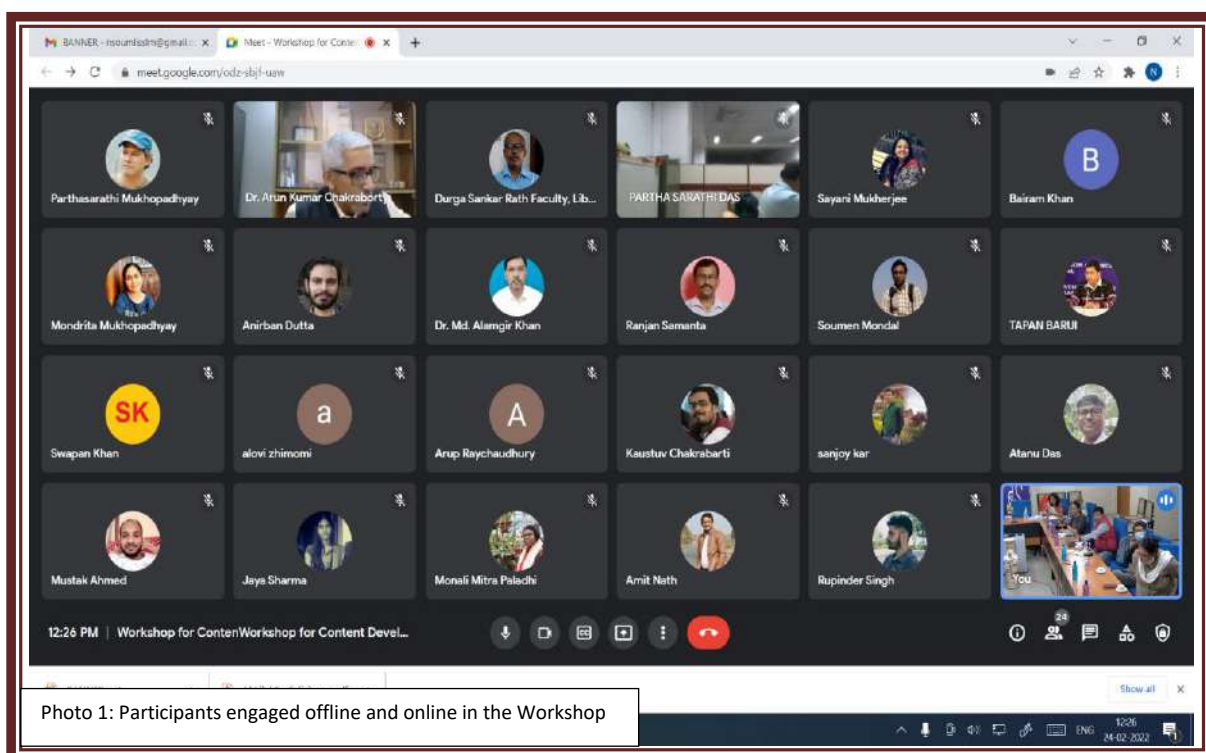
M BANNER - nsoumissim@gmail.c ×
Meet - Workshop for Conte ×
+

meet.google.com/odz-sbjf-uaw

Parthasarathi Mukhopadhyay
Dr. Arun Kumar Chakraborty
Durga Sankar Rath Faculty, Lib...
PARTHA SARATHI DAS
Sayani Mukherjee
B
Bairam Khan

Mondrita Mukhopadhyay
Anirban Dutta
Dr. Md. Alamgir Khan
Ranjan Samanta
Soumen Mondal
TAPAN BARUI

SK
Swapan Khan
a
alovi zhimomi
A
Arup Raychaudhury
Kaustuv Chakrabarti
sanjoy kar
Atanu Das

Mustak Ahmed
Jaya Sharma
Monali Mitra Paladhi
Amit Nath
Rupinder Singh
You

12:26 PM | Workshop for ContenWorkshop for Content Devel...

24

Show all ×

Photo 1: Participants engaged offline and online in the Workshop

ENG 12:26 24-02-2022